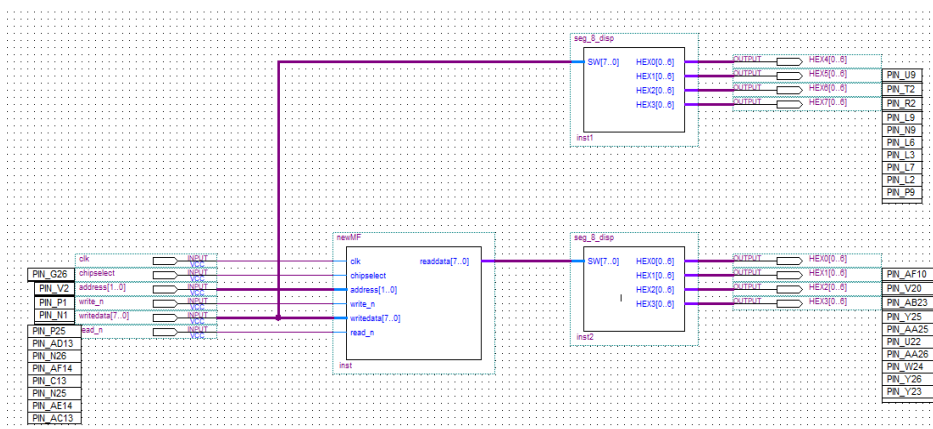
seg_8_disp
SW[7..0]
HEX0[0..6]
HEX1[0..6]
HEX2[0..6]
HEX3[0..6]
inst1

OUTPUT HEX4[0..6]
OUTPUT HEX5[0..6]
OUTPUT HEX6[0..6]
OUTPUT HEX7[0..6]

PIN_U9
PIN_T2
PIN_R2
PIN_L9
PIN_N9
PIN_L6
PIN_L3
PIN_L7
PIN_L2
PIN_P9

PIN_G26
PIN_V2
PIN_P1
PIN_N1
PIN_P25
PIN_AD13
PIN_N26
PIN_AF14
PIN_C13
PIN_N25
PIN_AE14
PIN_AC13

clk INPUT VCC
chipselect INPUT VCC
address[1..0] INPUT VCC
write_n INPUT VCC
writedata[7..0] INPUT VCC
read_n INPUT VCC

newMF
clk
chipselect
address[1..0]
write_n
writedata[7..0]
read_n
readdata[7..0]
inst

seg_8_disp
SW[7..0]
HEX0[0..6]
HEX1[0..6]
HEX2[0..6]
HEX3[0..6]
inst2

OUTPUT HEX0[0..6]
OUTPUT HEX1[0..6]
OUTPUT HEX2[0..6]
OUTPUT HEX3[0..6]

PIN_AF10
PIN_V20
PIN_AB23
PIN_Y25
PIN_AA25
PIN_U22
PIN_AA26
PIN_W24
PIN_Y26
PIN_Y23